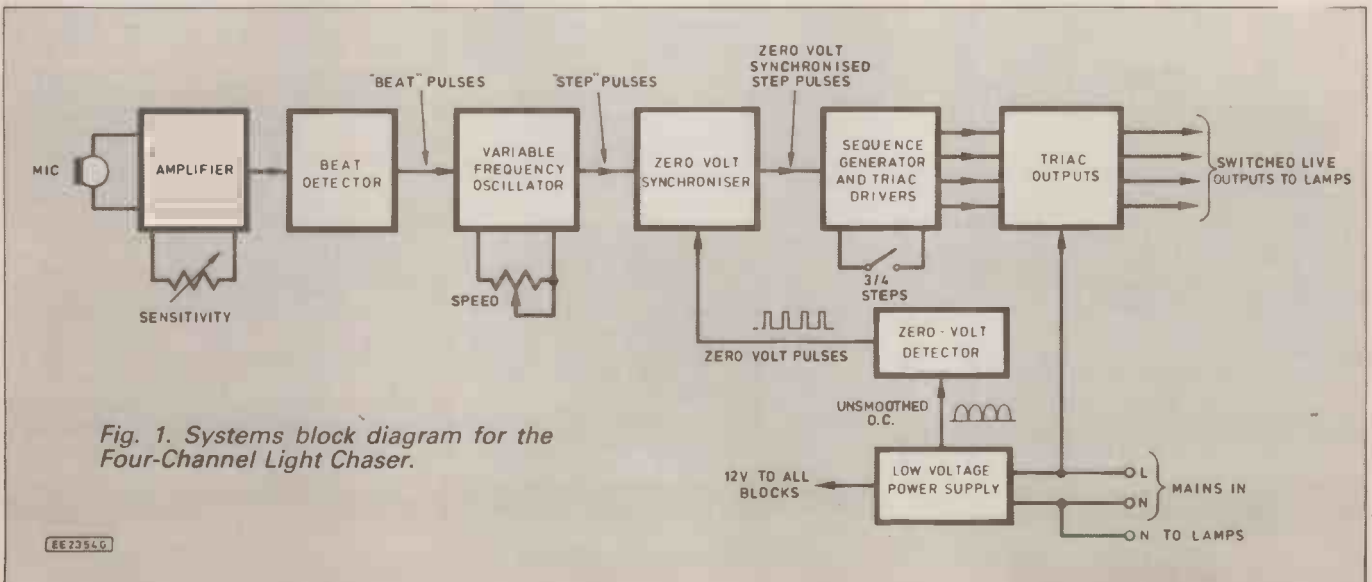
MIC

AMPLIFIER

SENSITIVITY

BEAT DETECTOR

"BEAT" PULSES

VARIABLE FREQUENCY OSCILLATOR

SPEED

"STEP" PULSES

ZERO VOLT SYNCHRONISER

ZERO VOLT SYNCHRONISED STEP PULSES

SEQUENCE GENERATOR AND TRIAC DRIVERS

3/4 STEPS

TRIAC OUTPUTS

SWITCHED LIVE OUTPUTS TO LAMPS

ZERO VOLT PULSES

ZERO - VOLT DETECTOR

UNSMOOTHED D.C.

12V TO ALL BLOCKS

LOW VOLTAGE POWER SUPPLY

L

N

MAINS IN

N TO LAMPS

Fig. 1. Systems block diagram for the Four-Channel Light Chaser.

EE2354G